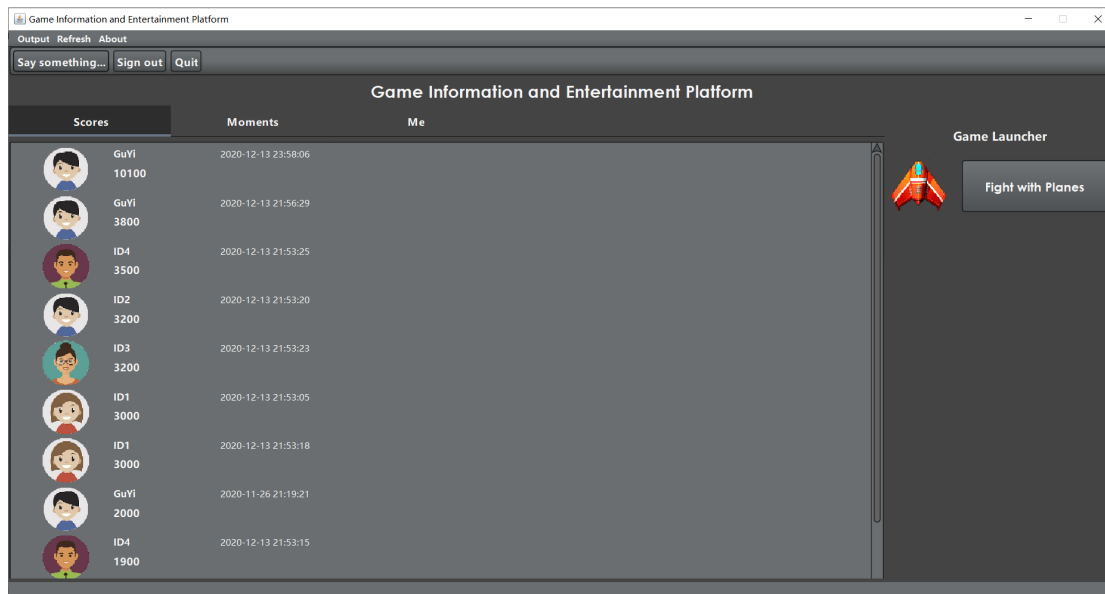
Game Information and Entertainment Platform

Output Refresh About

Say something... Sign out Quit

Game Information and Entertainment Platform

Scores Moments Me

GuYi 2020-12-13 23:58:06
10100

GuYi 2020-12-13 21:56:29
3800

ID4 2020-12-13 21:53:25
3500

ID2 2020-12-13 21:53:20
3200

ID3 2020-12-13 21:53:23
3200

ID1 2020-12-13 21:53:05
3000

ID1 2020-12-13 21:53:18
3000

GuYi 2020-11-26 21:19:21
2000

ID4 2020-12-13 21:53:15
1900

Game Launcher

Fight with Planes